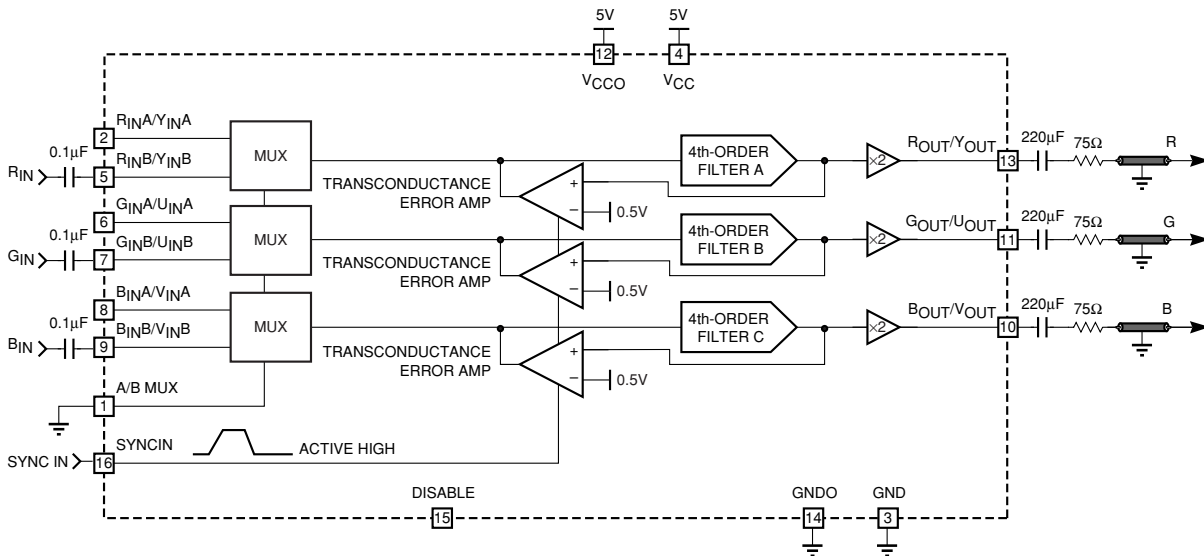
5V
12
$V_{CCO}$

5V
4
$V_{CC}$

2
$R_{IN}A/Y_{IN}A$
0.1µF
$R_{IN}$
5
$R_{IN}B/Y_{IN}B$
MUX

6
$G_{IN}A/U_{IN}A$
0.1µF
$G_{IN}$
7
$G_{IN}B/U_{IN}B$
MUX

8
$B_{IN}A/V_{IN}A$
0.1µF
$B_{IN}$
9
$B_{IN}B/V_{IN}B$
MUX

1
A/B MUX

SYNC IN
16
SYNCIN
ACTIVE HIGH

TRANSCONDUCTANCE ERROR AMP
+
−
0.5V

TRANSCONDUCTANCE ERROR AMP
+
−
0.5V

TRANSCONDUCTANCE ERROR AMP
+
−
0.5V

4th-ORDER FILTER A
4th-ORDER FILTER B
4th-ORDER FILTER C

×2
×2
×2

$R_{OUT}/Y_{OUT}$
13
220µF
75Ω
R

$G_{OUT}/U_{OUT}$
11
220µF
75Ω
G

$B_{OUT}/V_{OUT}$
10
220µF
75Ω
B

DISABLE
15
GNDO
14
GND
3